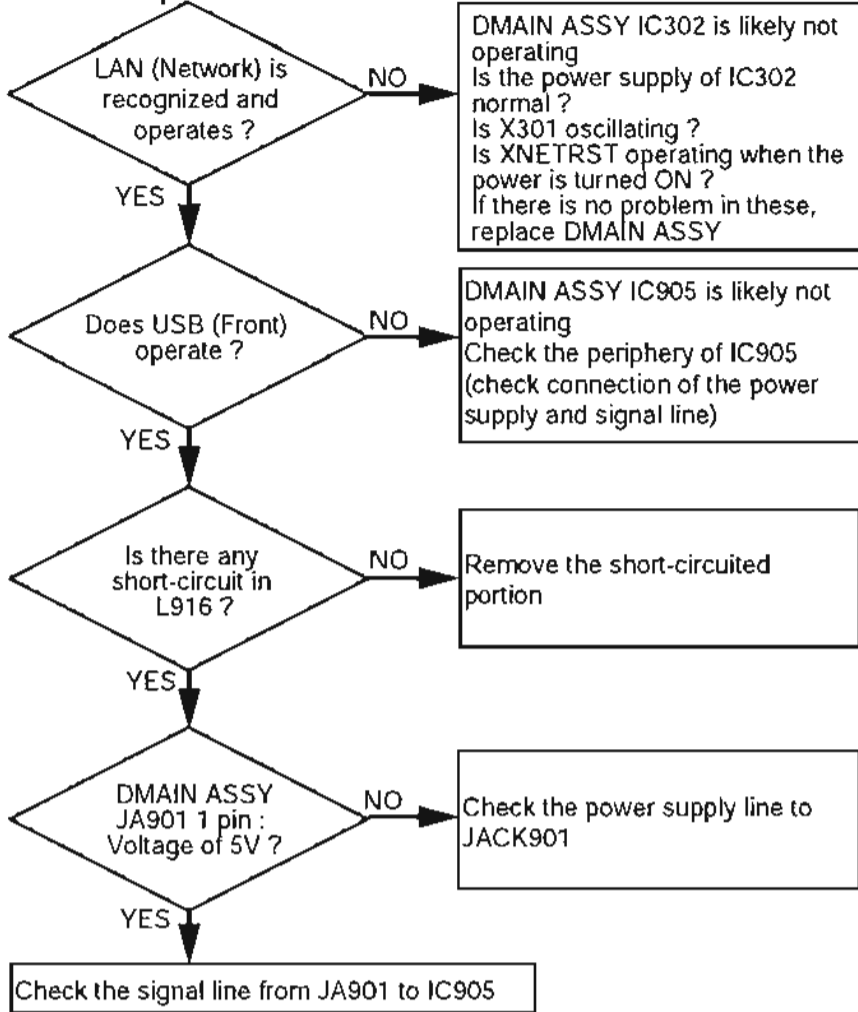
LAN (Network) is recognized and operates ?

NO

DMAIN ASSY IC302 is likely not operating
Is the power supply of IC302 normal ?
Is X301 oscillating ?
Is XNETRST operating when the power is turned ON ?
If there is no problem in these, replace DMAIN ASSY

YES

Does USB (Front) operate ?

NO

DMAIN ASSY IC905 is likely not operating
Check the periphery of IC905 (check connection of the power supply and signal line)

YES

Is there any short-circuit in L916 ?

NO

Remove the short-circuited portion

YES

DMAIN ASSY JA901 1 pin : Voltage of 5V ?

NO

Check the power supply line to JACK901

YES

Check the signal line from JA901 to IC905